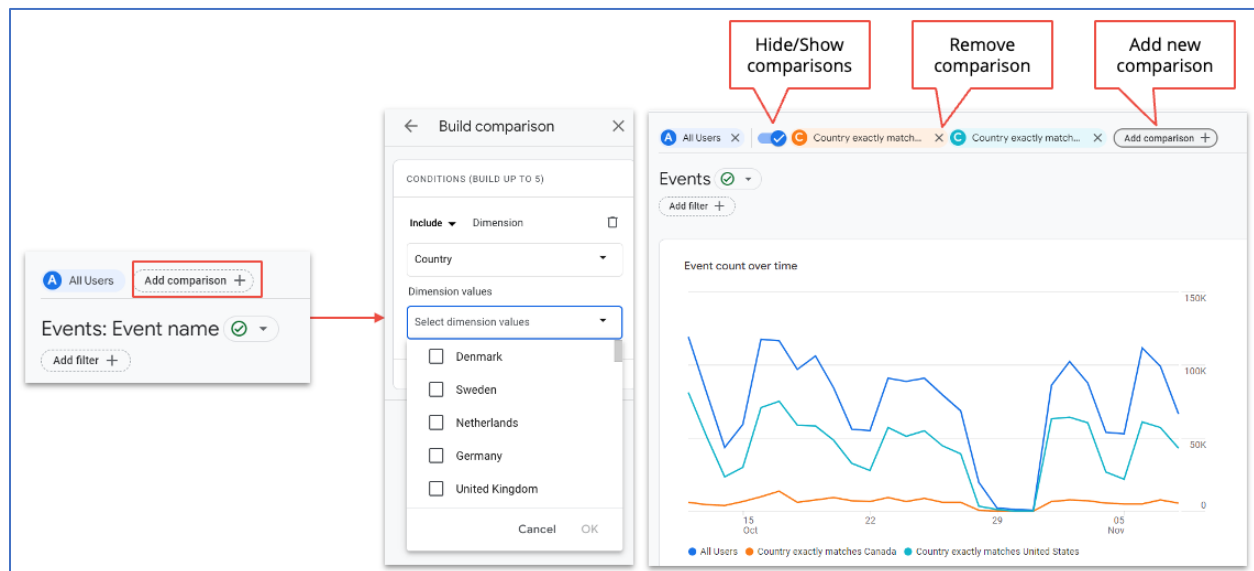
A All Users
Add comparison +
Events: Event name
Add filter +

Build comparison
CONDITIONS (BUILD UP TO 5)
Include Dimension
Country
Dimension values
Select dimension values
Denmark
Sweden
Netherlands
Germany
United Kingdom
Cancel
OK

Hide/Show comparisons
Remove comparison
Add new comparison

A All Users
C Country exactly matche...
C Country exactly matche...
Add comparison +
Events
Add filter +
Event count over time
150K
100K
50K
0
15 Oct
22
29
05 Nov
All Users
Country exactly matches Canada
Country exactly matches United States